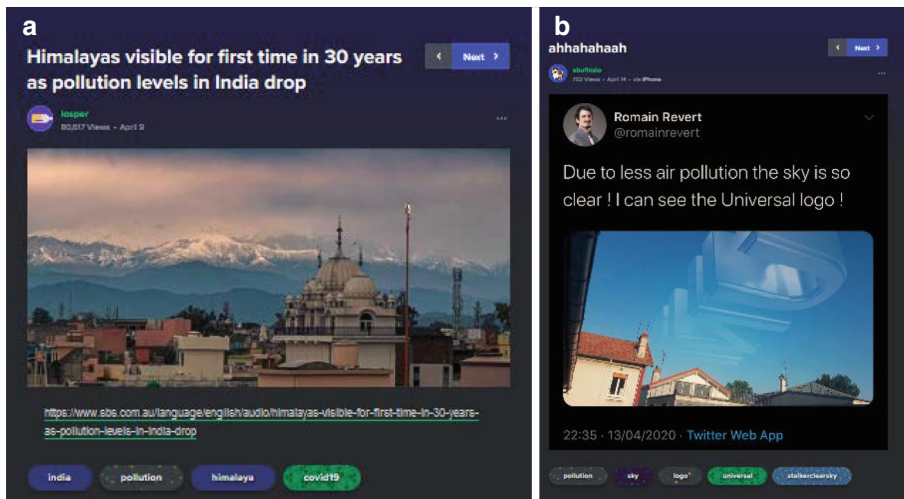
a

Himalayas visible for first time in 30 years as pollution levels in India drop

Next

losper
80,617 Views • April 9

https://www.sbs.com.au/language/english/audio/himalayas-visible-for-first-time-in-30-years-as-pollution-levels-in-india-drop

india pollution himalaya covid19

b

ahhahahaah

Next

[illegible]
702 Views • April 14 • via iPhone

Romain Revert
@romainrevert

Due to less air pollution the sky is so clear ! I can see the Universal logo !

22:35 · 13/04/2020 · Twitter Web App

pollution sky logo universal stalkerclearsky